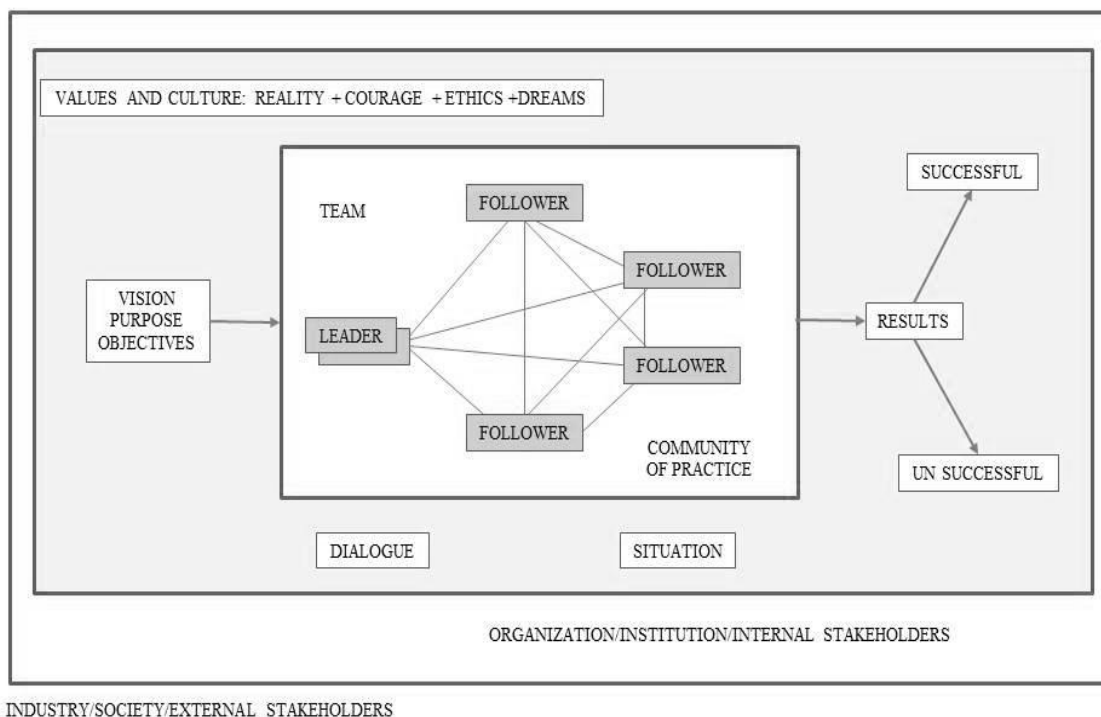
VALUES AND CULTURE: REALITY + COURAGE + ETHICS +DREAMS

VISION
PURPOSE
OBJECTIVES

TEAM

FOLLOWER

FOLLOWER

LEADER

FOLLOWER

FOLLOWER

COMMUNITY
OF PRACTICE

RESULTS

SUCCESSFUL

UN SUCCESSFUL

DIALOGUE

SITUATION

ORGANIZATION/INSTITUTION/INTERNAL STAKEHOLDERS

INDUSTRY/SOCIETY/EXTERNAL STAKEHOLDERS